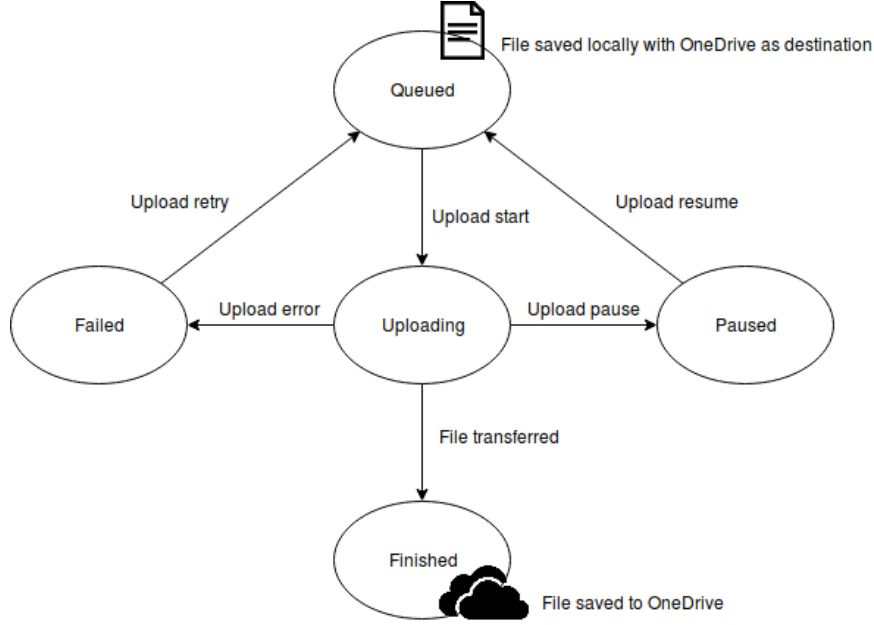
File saved locally with OneDrive as destination

Queued

Upload retry

Upload start

Upload resume

Failed

Upload error

Uploading

Upload pause

Paused

File transferred

Finished

File saved to OneDrive